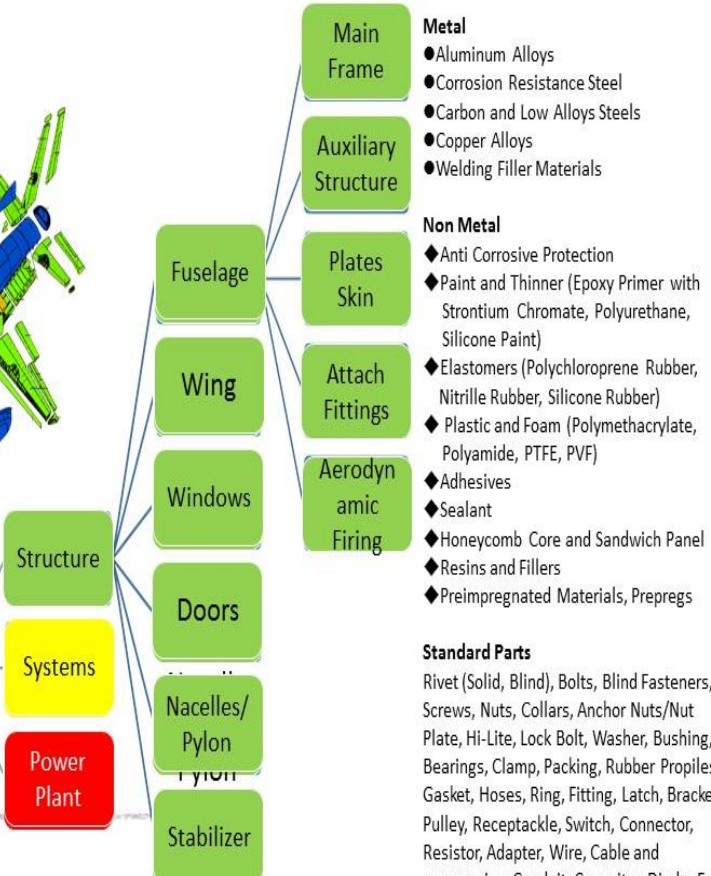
Main Frame

Auxiliary Structure

Plates Skin

Attach Fittings

Aerodynamic Firing

Fuselage

Wing

Windows

Doors

Nacelles/ Pylon

Stabilizer

Structure

Systems

Power Plant

Metal
●Aluminum Alloys
●Corrosion Resistance Steel
●Carbon and Low Alloys Steels
●Copper Alloys
●Welding Filler Materials

Non Metal
◆Anti Corrosive Protection
◆Paint and Thinner (Epoxy Primer with Strontium Chromate, Polyurethane, Silicone Paint)
◆Elastomers (Polychloroprene Rubber, Nitrille Rubber, Silicone Rubber)
◆ Plastic and Foam (Polymethacrylate, Polyamide, PTFE, PVF)
◆Adhesives
◆Sealant
◆Honeycomb Core and Sandwich Panel
◆Resins and Fillers
◆Preimpregnated Materials, Prepregs

Standard Parts
Rivet (Solid, Blind), Bolts, Blind Fasteners, Screws, Nuts, Collars, Anchor Nuts/Nut Plate, Hi-Lite, Lock Bolt, Washer, Bushing, Bearings, Clamp, Packing, Rubber Propiles, Gasket, Hoses, Ring, Fitting, Latch, Bracke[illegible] Pulley, Receptackle, Switch, Connector, Resistor, Adapter, Wire, Cable and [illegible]